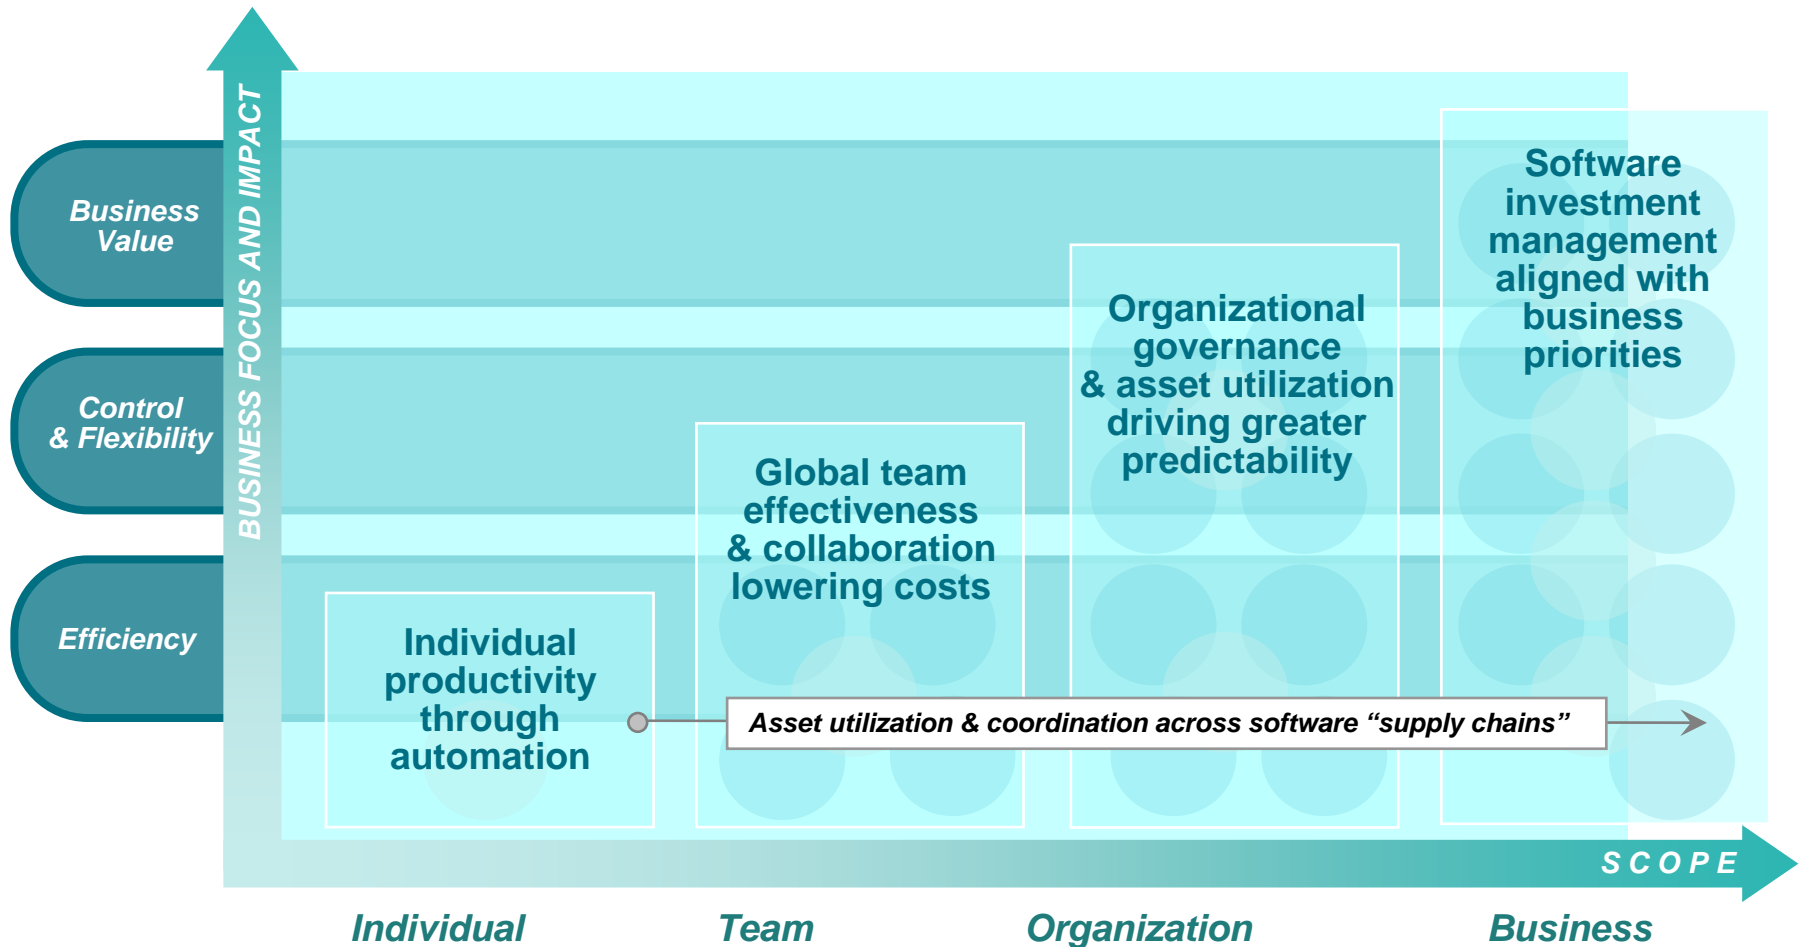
BUSINESS FOCUS AND IMPACT

Business Value

Control & Flexibility

Efficiency

Individual productivity through automation

Global team effectiveness & collaboration lowering costs

Organizational governance & asset utilization driving greater predictability

Software investment management aligned with business priorities

Asset utilization & coordination across software “supply chains”

SCOPE

Individual

Team

Organization

Business